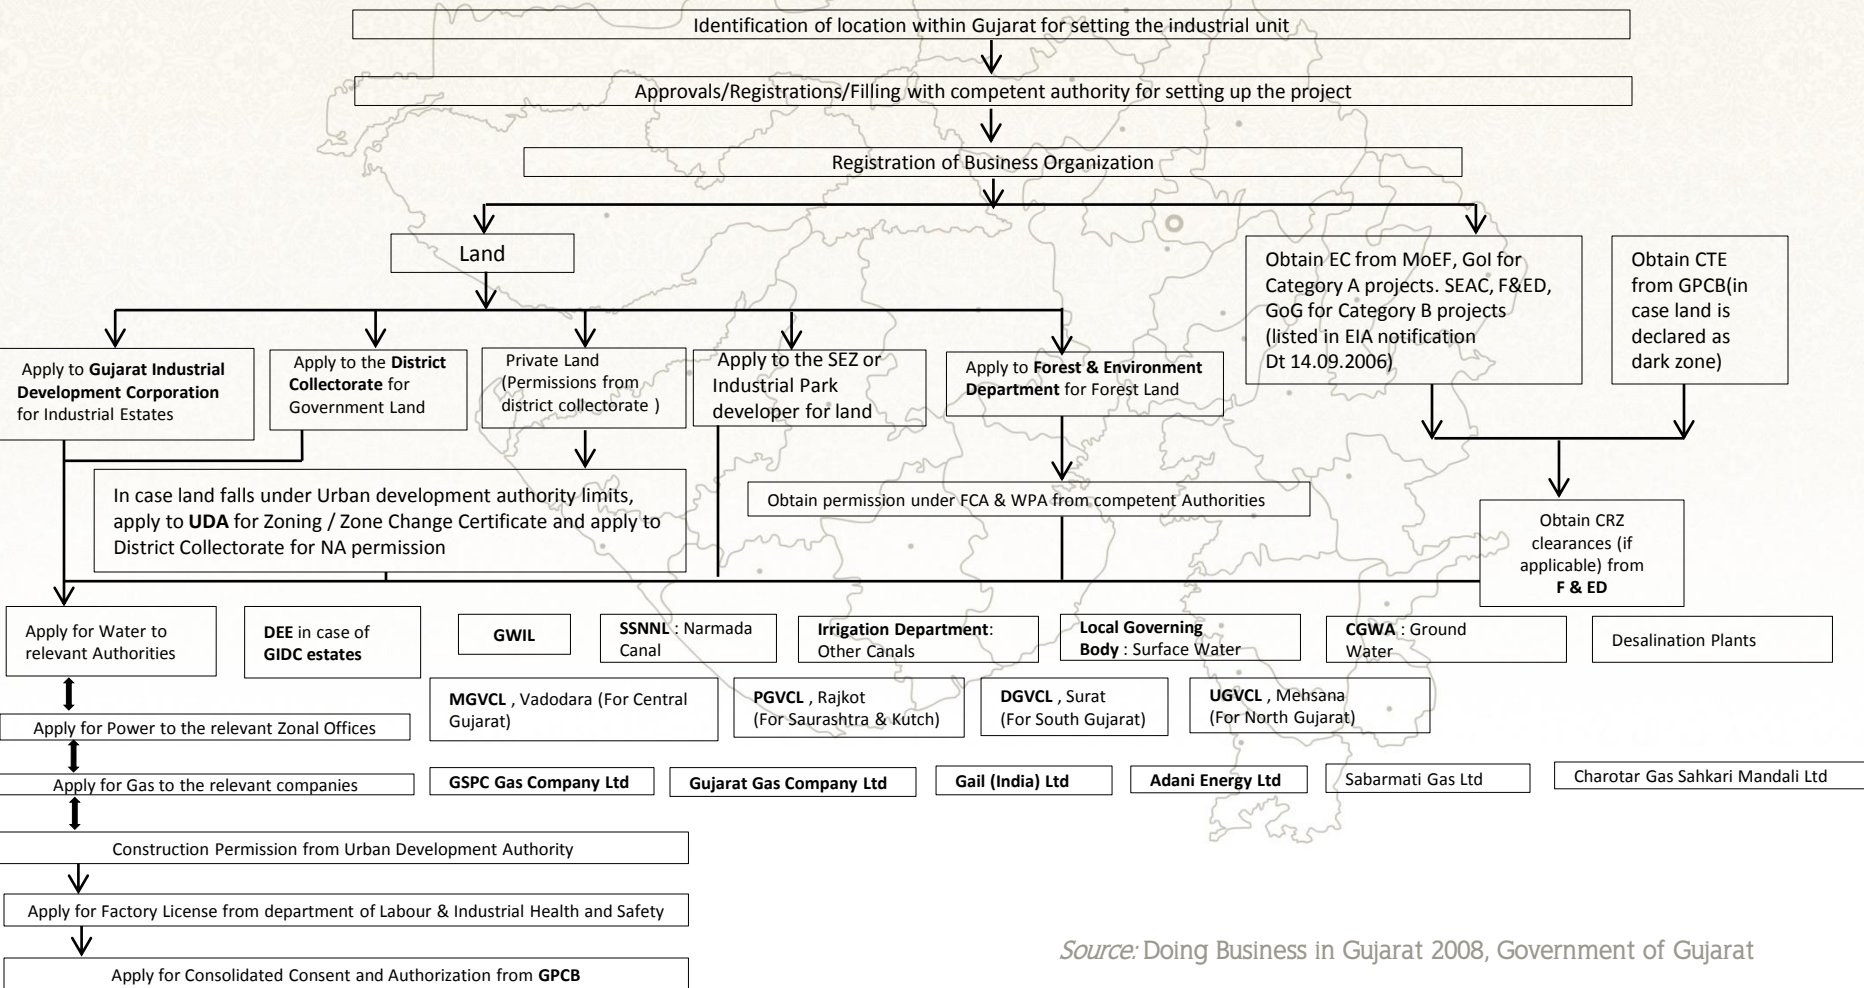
Identification of location within Gujarat for setting the industrial unit

Approvals/Registrations/Filling with competent authority for setting up the project

Registration of Business Organization

Land

Obtain EC from MoEF, GoI for Category A projects. SEAC, F&ED, GoG for Category B projects (listed in EIA notification Dt 14.09.2006)

Obtain CTE from GPCB(in case land is declared as dark zone)

Apply to **Gujarat Industrial Development Corporation** for Industrial Estates

Apply to the **District Collectorate** for Government Land

Private Land (Permissions from district collectorate )

Apply to the SEZ or Industrial Park developer for land

Apply to **Forest & Environment Department** for Forest Land

In case land falls under Urban development authority limits, apply to **UDA** for Zoning / Zone Change Certificate and apply to District Collectorate for NA permission

Obtain permission under FCA & WPA from competent Authorities

Obtain CRZ clearances (if applicable) from **F & ED**

Apply for Water to relevant Authorities

**DEE** in case of **GIDC estates**

**GWIL**

**SSNNL** : Narmada Canal

**Irrigation Department**: Other Canals

**Local Governing Body** : Surface Water

**CGWA** : Ground Water

Desalination Plants

Apply for Power to the relevant Zonal Offices

**MGVCL** , Vadodara (For Central Gujarat)

**PGVCL** , Rajkot (For Saurashtra & Kutch)

**DGVCL** , Surat (For South Gujarat)

**UGVCL** , Mehsana (For North Gujarat)

Apply for Gas to the relevant companies

**GSPC Gas Company Ltd**

**Gujarat Gas Company Ltd**

**Gail (India) Ltd**

**Adani Energy Ltd**

Sabarmati Gas Ltd

Charotar Gas Sahkari Mandali Ltd

Construction Permission from Urban Development Authority

Apply for Factory License from department of Labour & Industrial Health and Safety

Apply for Consolidated Consent and Authorization from **GPCB**

*Source:* Doing Business in Gujarat 2008, Government of Gujarat